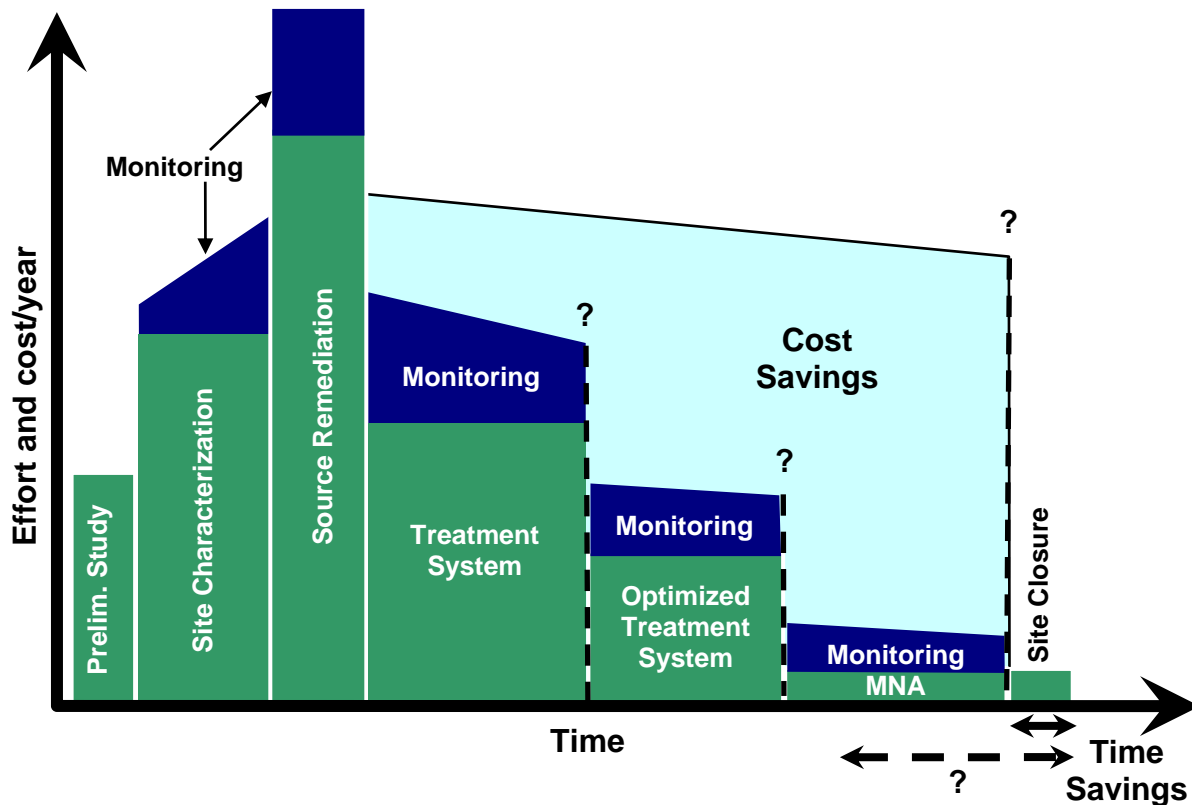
Effort and cost/year

Monitoring

Prelim. Study

Site Characterization

Source Remediation

Monitoring

Treatment System

?

Cost Savings

?

Monitoring

Optimized Treatment System

?

Monitoring

MNA

Site Closure

Time

?

Time Savings